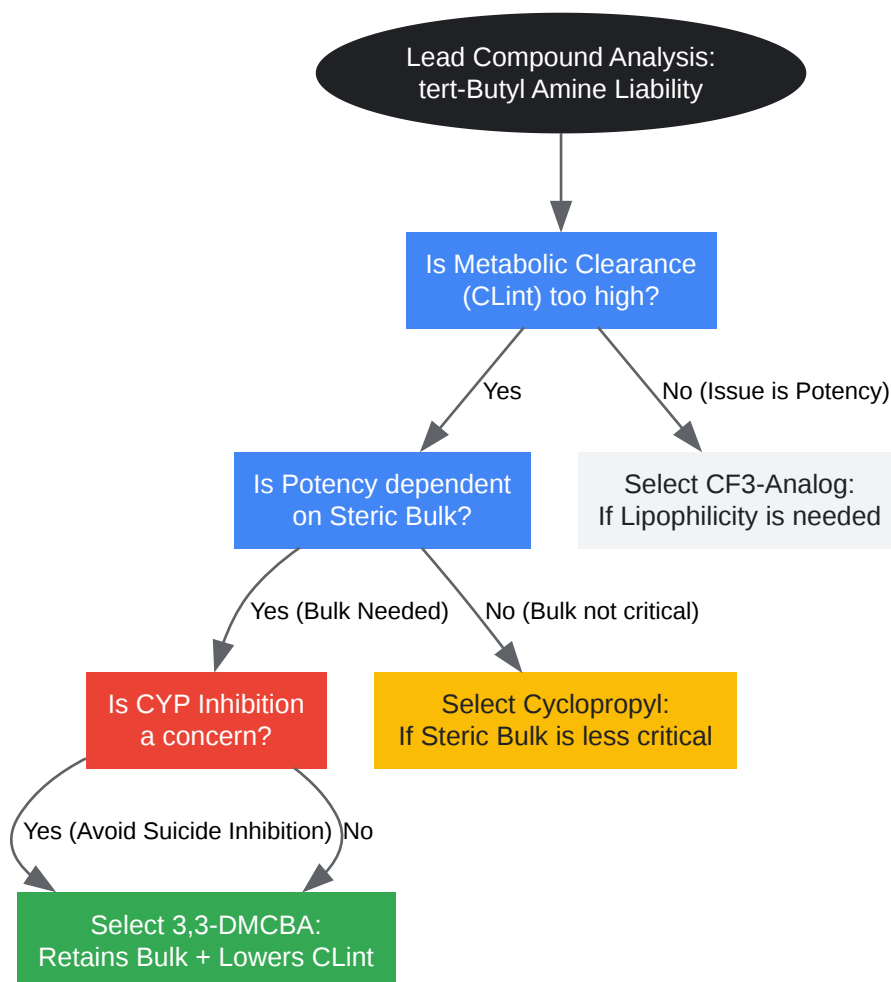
Lead Compound Analysis: tert-Butyl Amine Liability

Is Metabolic Clearance (CLint) too high?

Yes

No (Issue is Potency)

Is Potency dependent on Steric Bulk?

Select CF3-Analog: If Lipophilicity is needed

Yes (Bulk Needed)

No (Bulk not critical)

Is CYP Inhibition a concern?

Select Cyclopropyl: If Steric Bulk is less critical

Yes (Avoid Suicide Inhibition)

No

Select 3,3-DMCBA: Retains Bulk + Lowers CLint